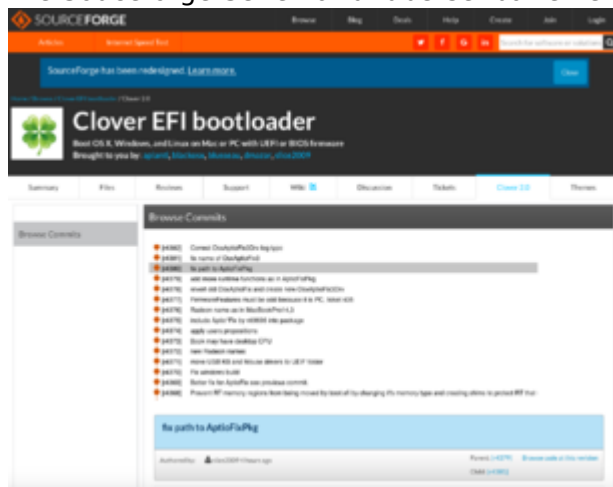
SOURCEFORGE Browse Blog Deals Help Create Join Login

Articles Internet Speed Test

SourceForge has been redesigned. Learn more. Close

Home / Browse / Clover EFI bootloader / Clover 2.0

Clover EFI bootloader

Boot OS X, Windows, and Linux on Mac or PC with UEFI or BIOS firmware
Brought to you by: apianti, blackosx, dmazar, slice2009

Summary Files Reviews Support Wiki Discussion Tickets Clover 2.0 Themes

Browse Commits

Browse Commits

[r4382] Correct OsxAptioFixDrv bug typo
[r4381] fix name of OsxAptioFixDrv
[r4380] fix path to AptioFixPkg
[r4379] add more runtime functions as in AptioFixPkg
[r4378] revert old OsxAptioFix and create new OsxAptioFix3Drv
[r4377] FirmwareFeatures must be valid because it is PC, latest sdk
[r4376] Radeon name as in MacBookPro14,3
[r4375] include AptioFix by vit9696 into package
[r4374] apply users propositions
[r4373] Boot may have desktop CPU
[r4372] new Radeon names
[r4371] move USB KB and Mouse drivers to UEFI folder
[r4370] fix windows build
[r4369] Better fix for AptioFix see previous commit
[r4368] Prevent RT memory regions from being moved by boot.efi by changing it's memory type and creating stims to protect RT that

fix path to AptioFixPkg

Authored by: slice2009 4 hours ago Parent: [r4379] Browse code at this revision
Child: [r4382]